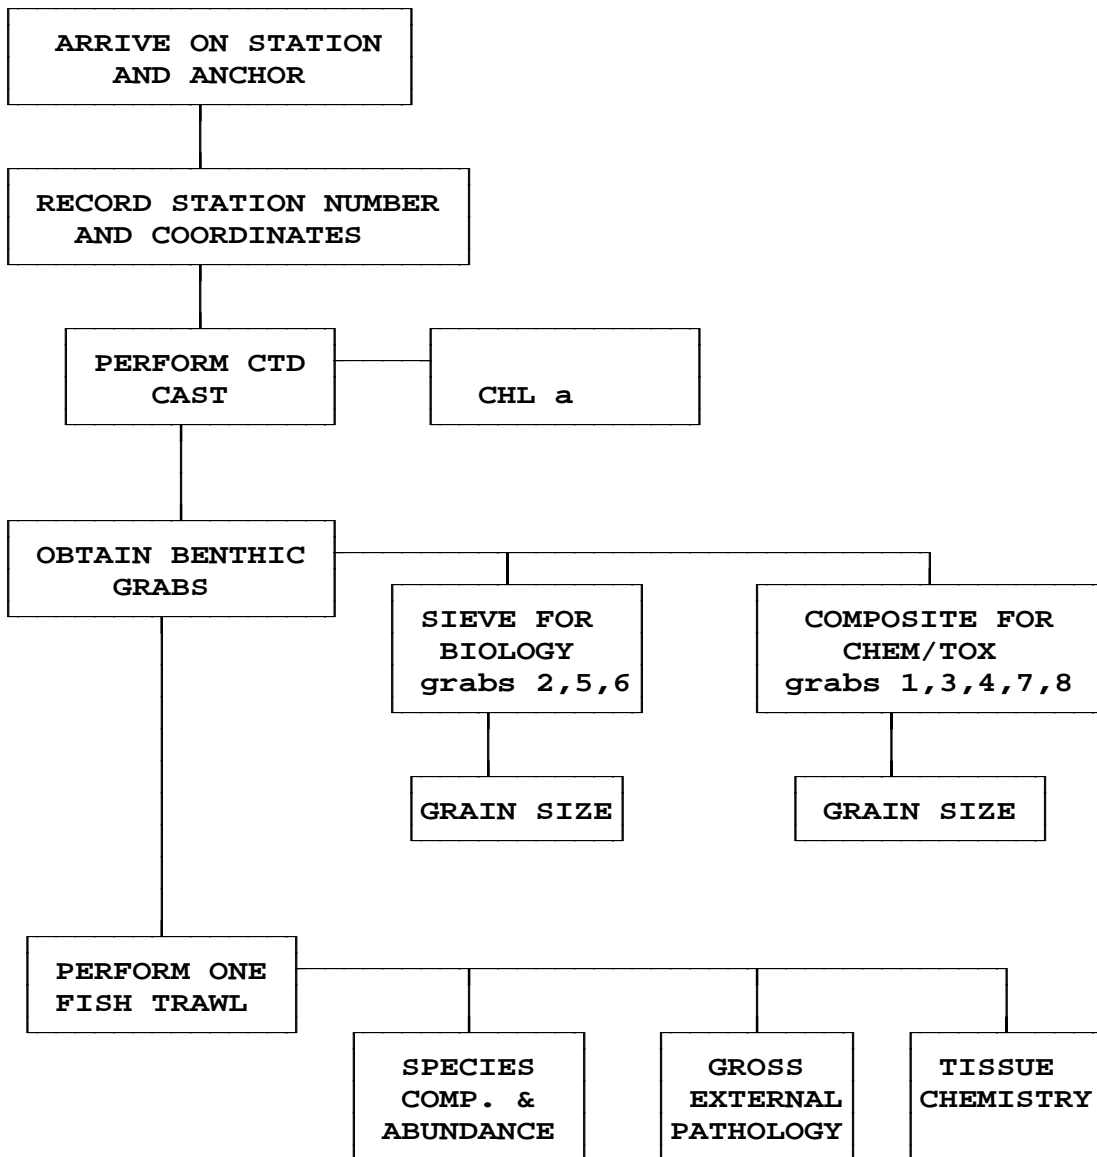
ARRIVE ON STATION AND ANCHOR

RECORD STATION NUMBER AND COORDINATES

PERFORM CTD CAST

CHL a

OBTAIN BENTHIC GRABS

SIEVE FOR BIOLOGY grabs 2,5,6

COMPOSITE FOR CHEM/TOX grabs 1,3,4,7,8

GRAIN SIZE

GRAIN SIZE

PERFORM ONE FISH TRAWL

SPECIES COMP. & ABUNDANCE

GROSS EXTERNAL PATHOLOGY

TISSUE CHEMISTRY